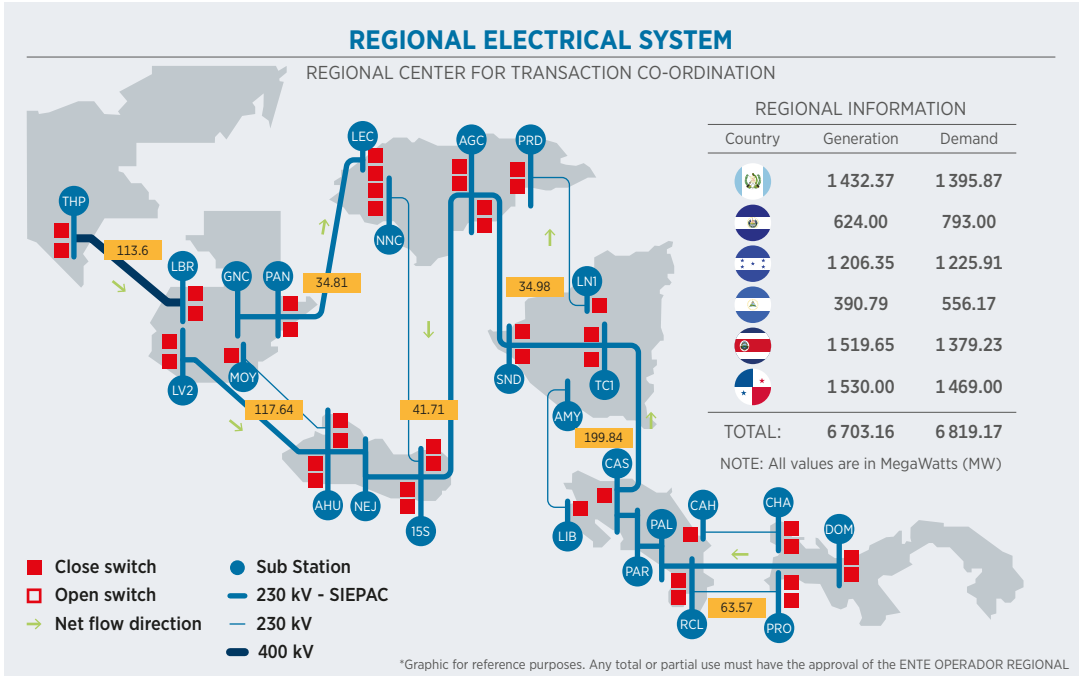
REGIONAL ELECTRICAL SYSTEM

REGIONAL CENTER FOR TRANSACTION CO-ORDINATION

THP
113.6
LBR
GNC
PAN
34.81
LEC
NNC
AGC
PRD
34.98
LN1
LV2
MOY
117.64
41.71
SND
TC1
AMY
199.84
CAS
AHU
NEJ
15S
LIB
PAL
CAH
CHA
DOM
PAR
RCL
63.57
PRO

REGIONAL INFORMATION

| Country | Generation | Demand |
|---|---|---|
| | 1 432.37 | 1 395.87 |
| | 624.00 | 793.00 |
| | 1 206.35 | 1 225.91 |
| | 390.79 | 556.17 |
| | 1 519.65 | 1 379.23 |
| | 1 530.00 | 1 469.00 |
| TOTAL: | 6 703.16 | 6 819.17 |

NOTE: All values are in MegaWatts (MW)

Close switch
Open switch
Net flow direction
Sub Station
230 kV - SIEPAC
230 kV
400 kV

*Graphic for reference purposes. Any total or partial use must have the approval of the ENTE OPERADOR REGIONAL